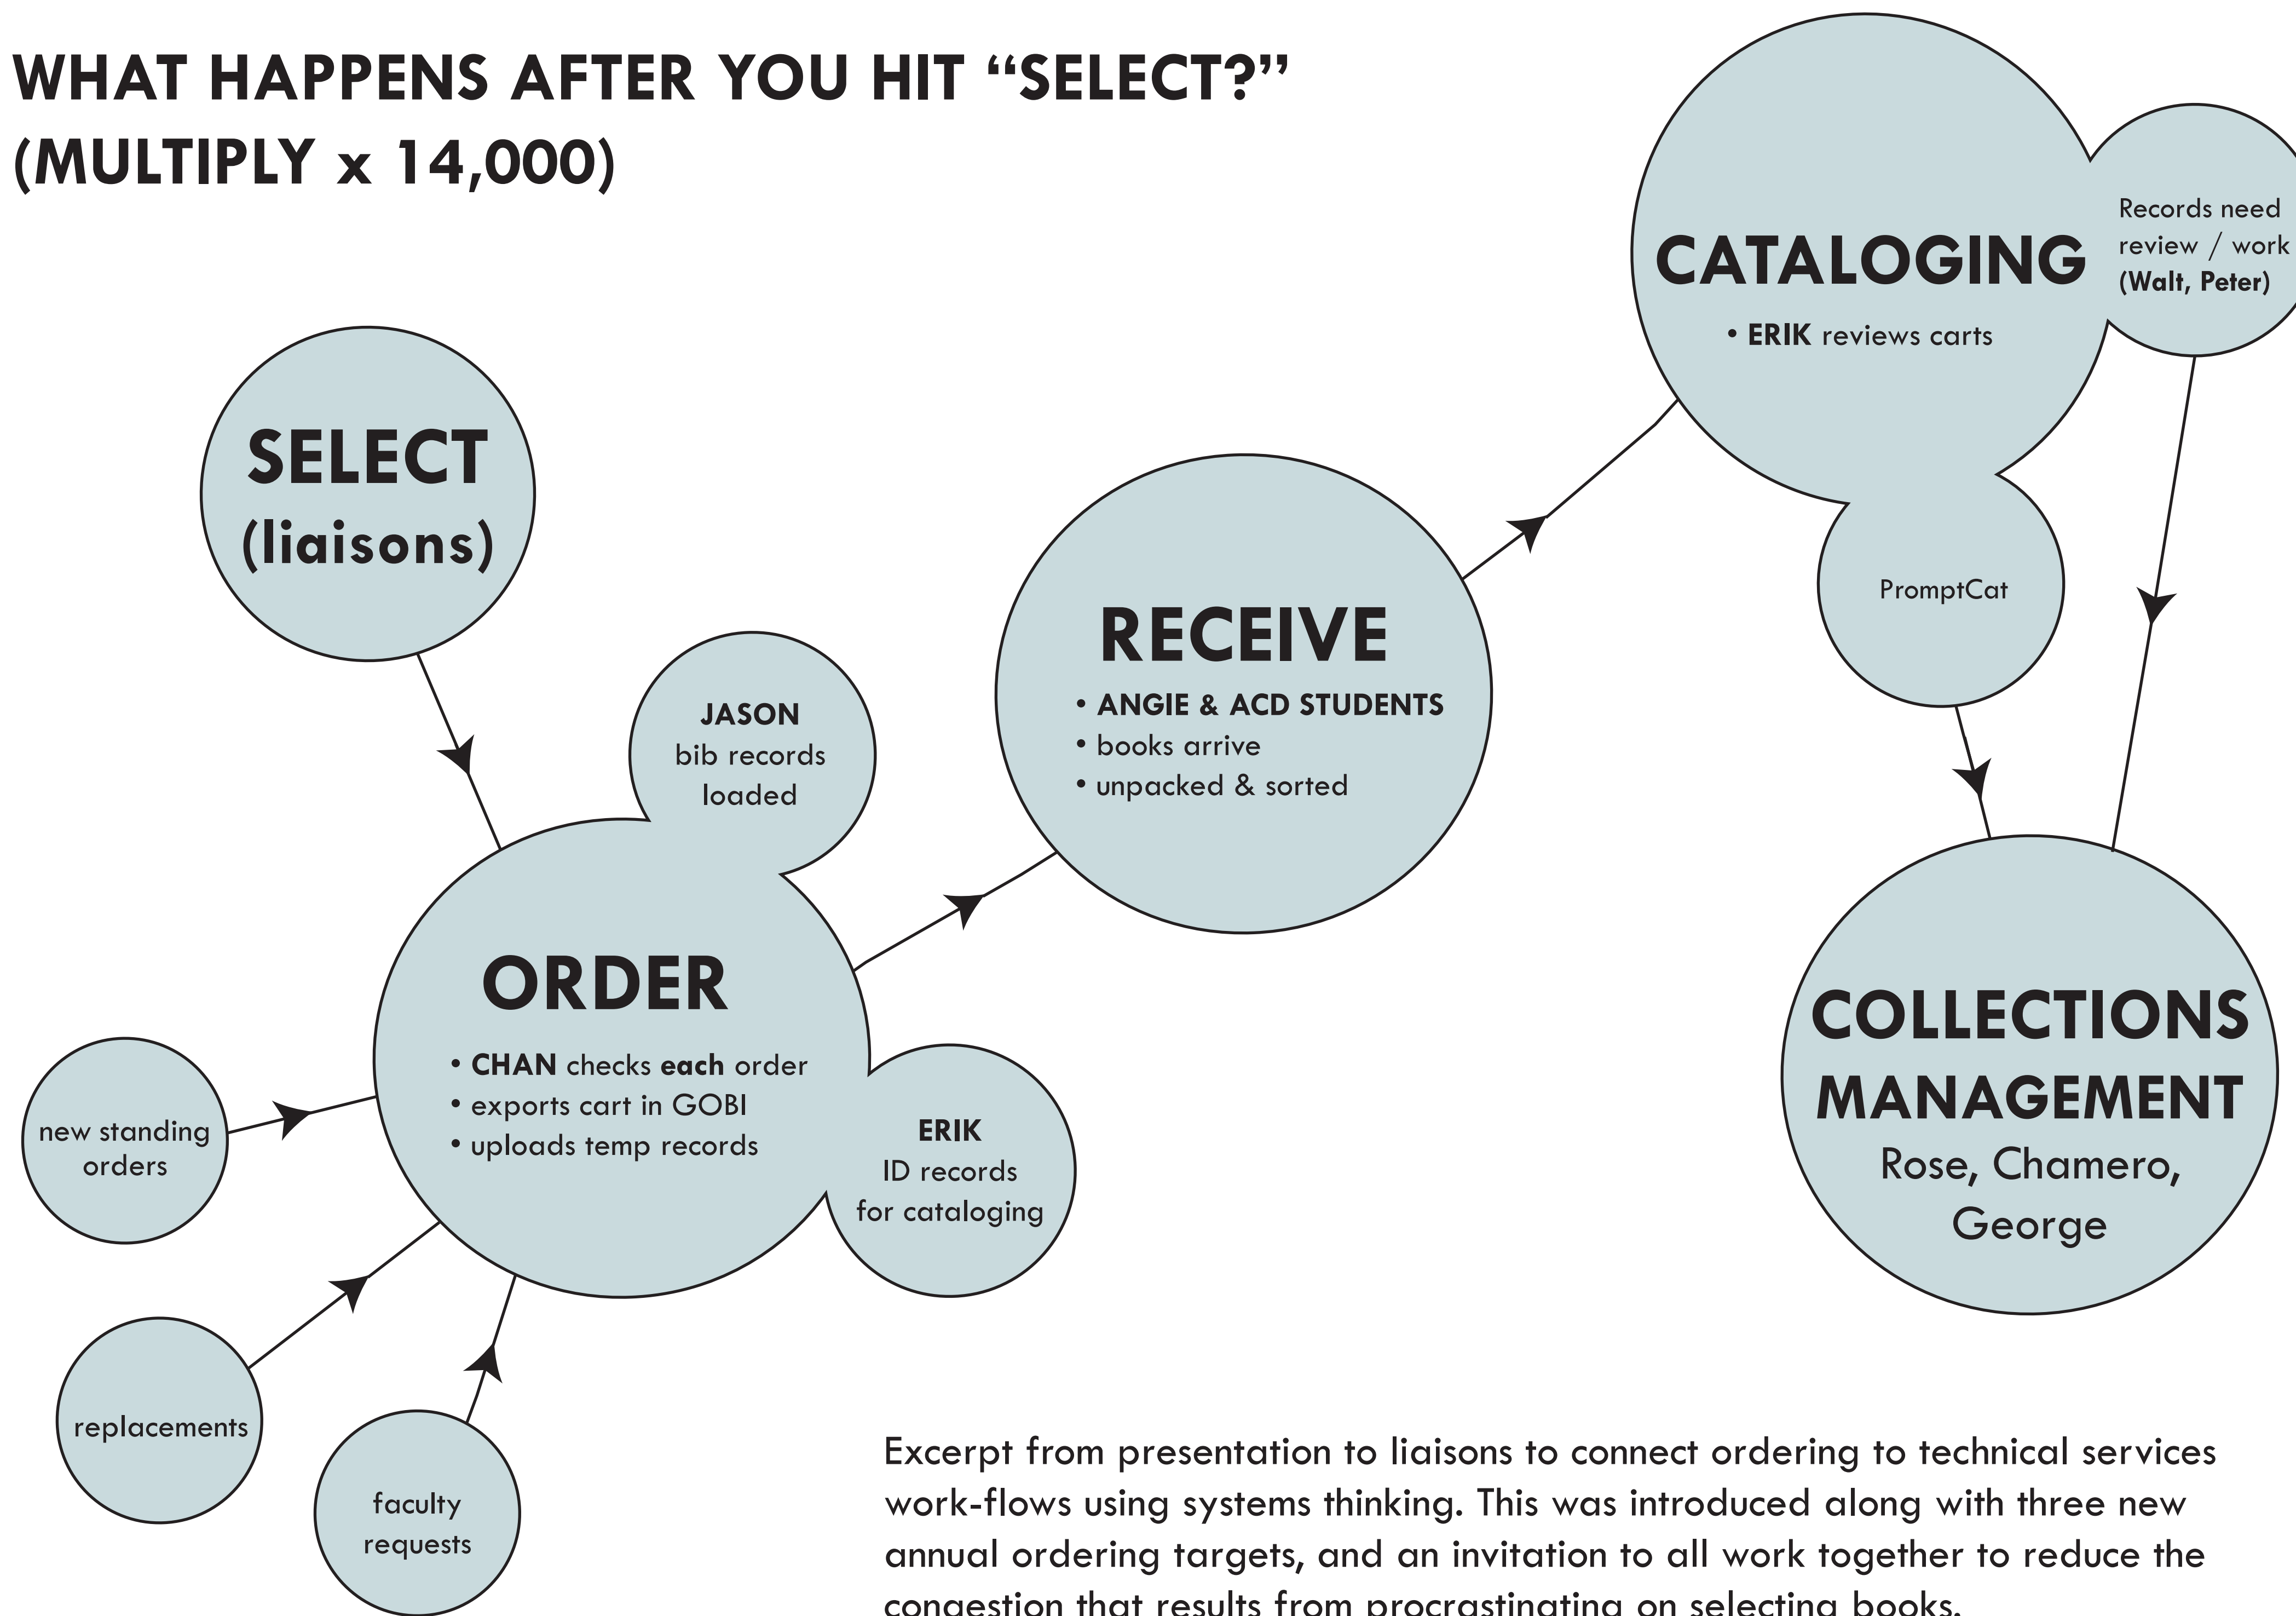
WHAT HAPPENS AFTER YOU HIT "SELECT?" (MULTIPLY x 14,000)

CATALOGING
• ERIK reviews carts

Records need review / work (Walt, Peter)

PromptCat

SELECT (liaisons)

RECEIVE
• ANGIE & ACD STUDENTS
• books arrive
• unpacked & sorted

JASON bib records loaded

ORDER
• CHAN checks each order
• exports cart in GOBI
• uploads temp records

ERIK ID records for cataloging

COLLECTIONS MANAGEMENT
Rose, Chamero, George

new standing orders

replacements

faculty requests

Excerpt from presentation to liaisons to connect ordering to technical services work-flows using systems thinking. This was introduced along with three new annual ordering targets, and an invitation to all work together to reduce the congestion that results from procrastinating on selecting books.